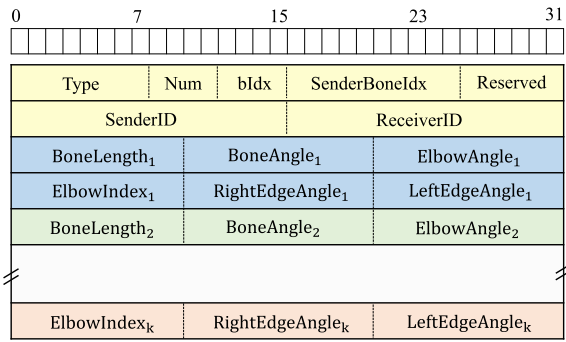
0 7 15 23 31

| Type | Num | bIdx | SenderBoneIdx | Reserved |
|---|---|---|---|---|

| SenderID | ReceiverID |
|---|---|

| BoneLength$_1$ | BoneAngle$_1$ | ElbowAngle$_1$ |
|---|---|---|
| ElbowIndex$_1$ | RightEdgeAngle$_1$ | LeftEdgeAngle$_1$ |
| BoneLength$_2$ | BoneAngle$_2$ | ElbowAngle$_2$ |
| ElbowIndex$_k$ | RightEdgeAngle$_k$ | LeftEdgeAngle$_k$ |